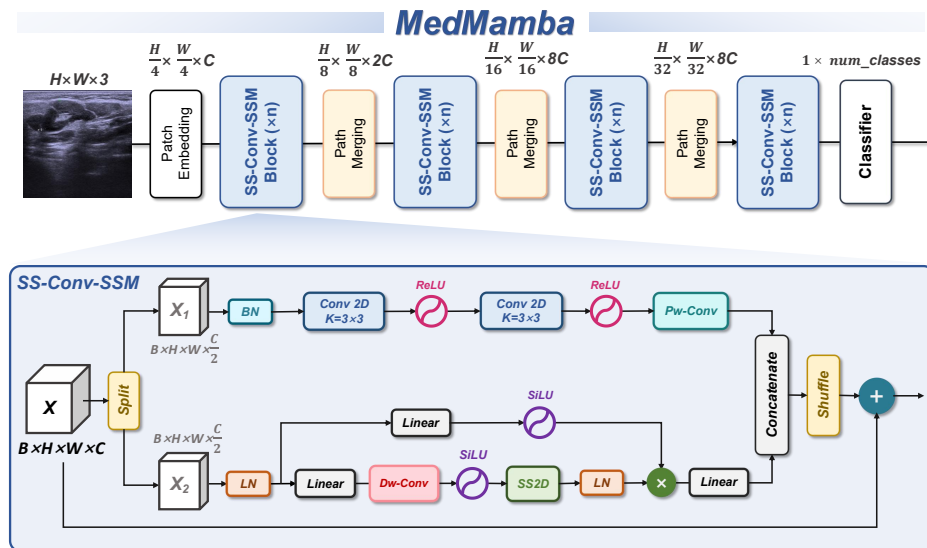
MedMamba

$H\times W\times 3$

$\frac{H}{4}\times\frac{W}{4}\times C$

Patch Embedding

SS-Conv-SSM Block (×n)

$\frac{H}{8}\times\frac{W}{8}\times 2C$

Path Merging

SS-Conv-SSM Block (×n)

$\frac{H}{16}\times\frac{W}{16}\times 8C$

Path Merging

SS-Conv-SSM Block (×n)

$\frac{H}{32}\times\frac{W}{32}\times 8C$

Path Merging

SS-Conv-SSM Block (×n)

$1\times num\_classes$

Classifier

SS-Conv-SSM

$X$

$B\times H\times W\times C$

Split

$X_1$

$B\times H\times W\times\frac{C}{2}$

BN

Conv 2D K=3×3

ReLU

Conv 2D K=3×3

ReLU

Pw-Conv

$B\times H\times W\times\frac{C}{2}$

$X_2$

LN

Linear

SiLU

Linear

Dw-Conv

SiLU

SS2D

LN

×

Linear

Concatenate

Shuffle

+